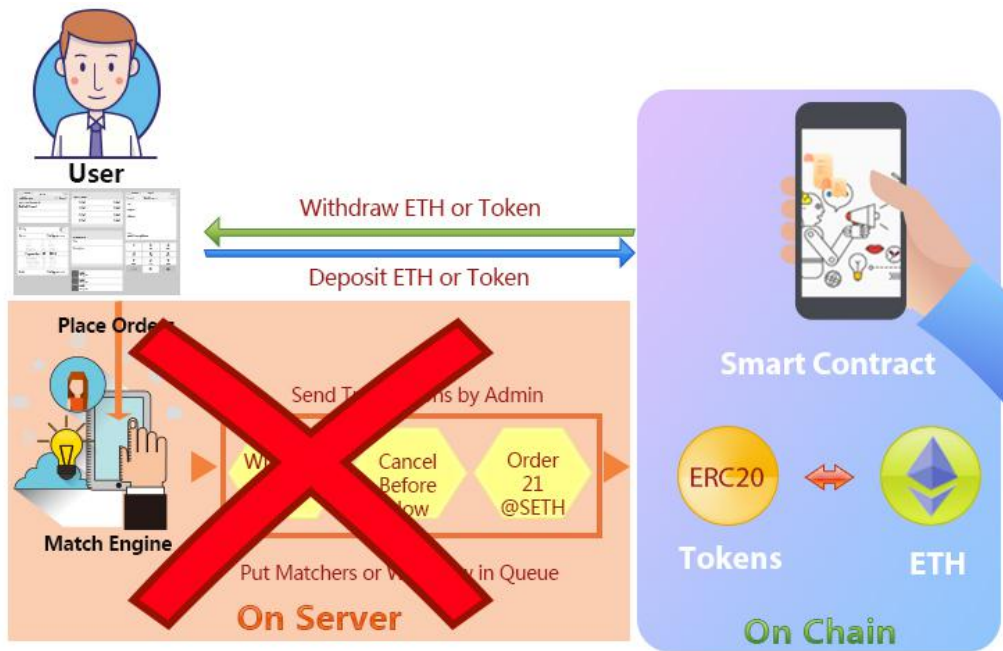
User

Withdraw ETH or Token

Deposit ETH or Token

Place Ord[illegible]

Send T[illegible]ns by Admin

W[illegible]

Cancel Before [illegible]low

Order 21 @SETH

Match Engine

Put Matchers or W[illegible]w in Queue

On Server

Smart Contract

ERC20

Tokens

ETH

On Chain